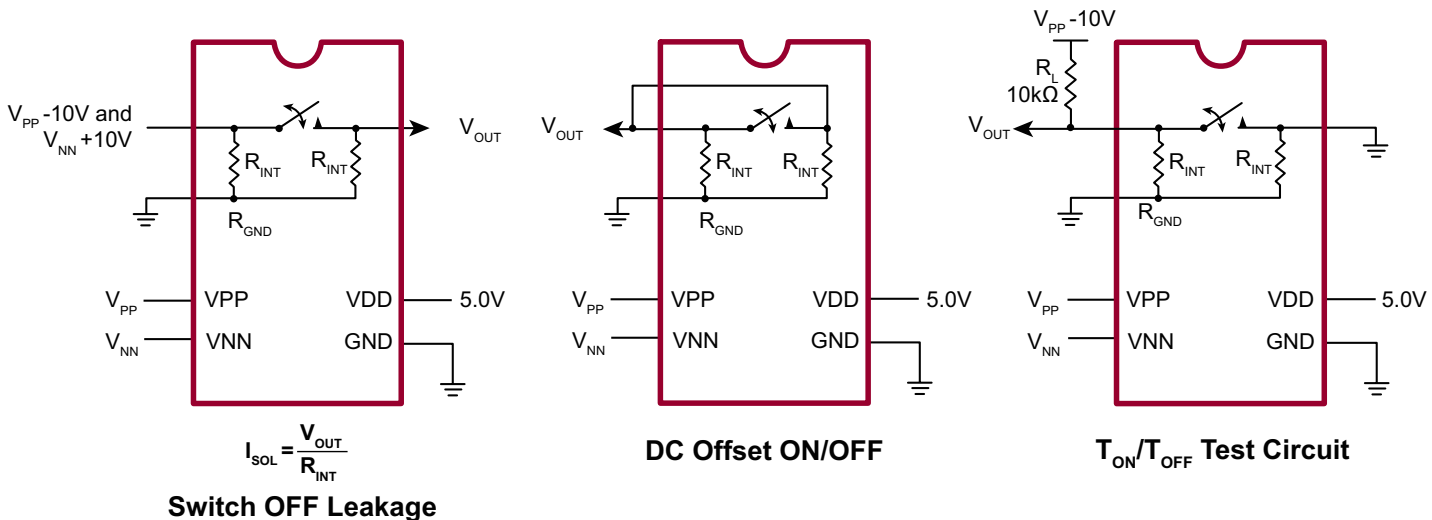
$V_{PP}$ -10V and $V_{NN}$ +10V

$V_{OUT}$

$R_{INT}$

$R_{INT}$

$R_{GND}$

$V_{PP}$ VPP

VDD 5.0V

$V_{NN}$ VNN

GND

$I_{SOL} = \frac{V_{OUT}}{R_{INT}}$

Switch OFF Leakage

$V_{OUT}$

$R_{INT}$

$R_{INT}$

$R_{GND}$

$V_{PP}$ VPP

VDD 5.0V

$V_{NN}$ VNN

GND

DC Offset ON/OFF

$V_{PP}$ -10V

$R_L$ 10kΩ

$V_{OUT}$

$R_{INT}$

$R_{INT}$

$R_{GND}$

$V_{PP}$ VPP

VDD 5.0V

$V_{NN}$ VNN

GND

$T_{ON}/T_{OFF}$ Test Circuit